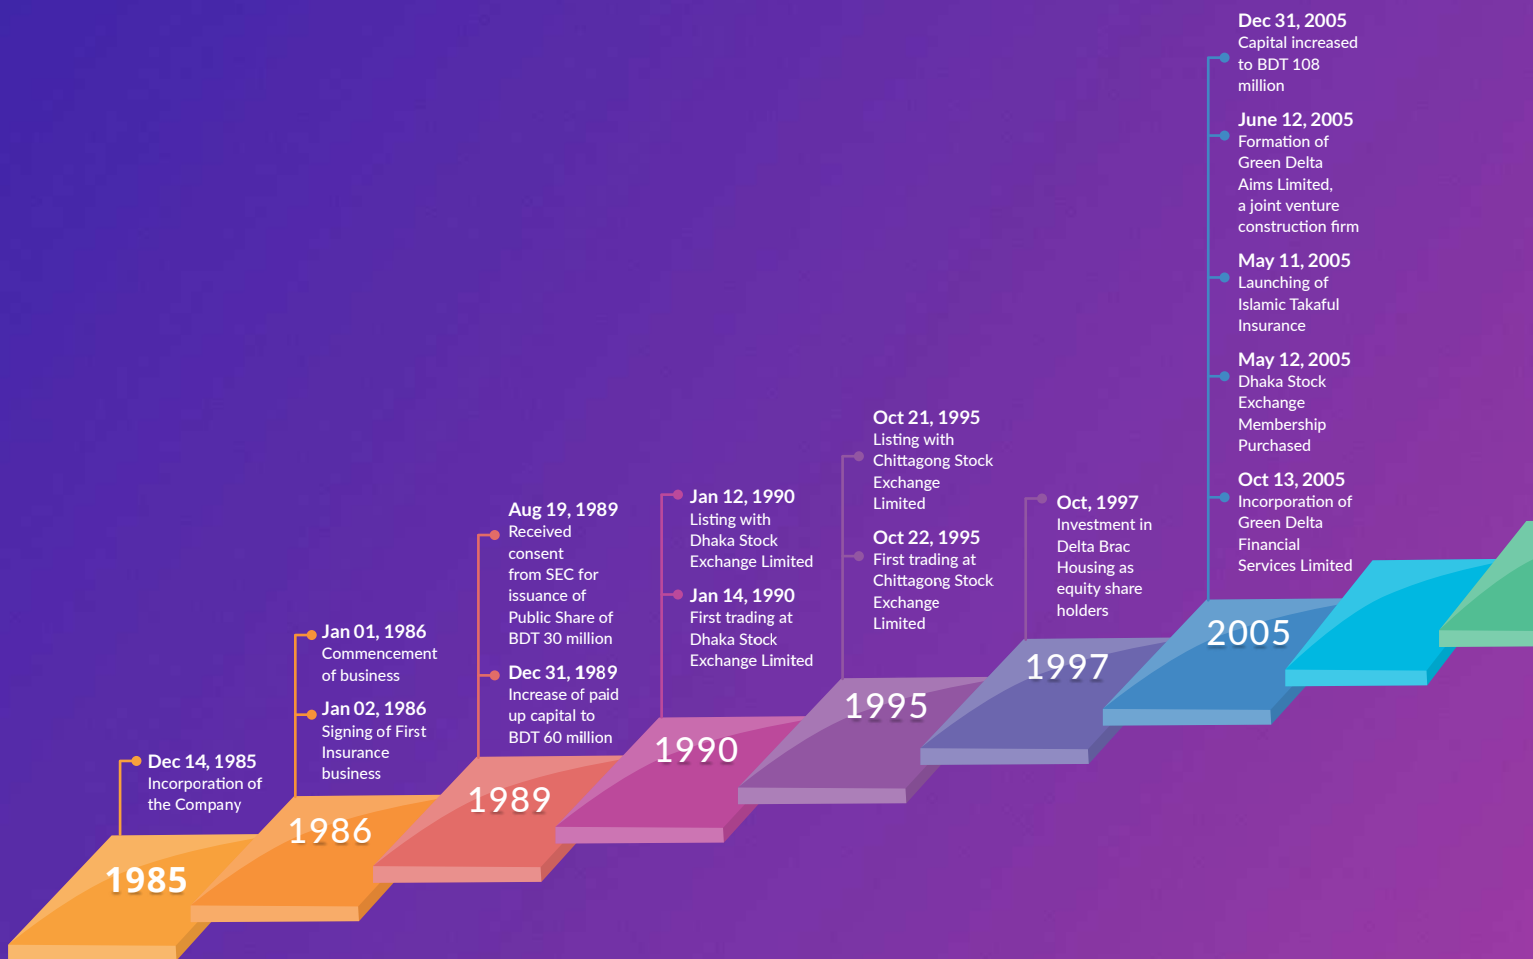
Dec 14, 1985
Incorporation of the Company

1985

Jan 01, 1986
Commencement of business

Jan 02, 1986
Signing of First Insurance business

1986

Aug 19, 1989
Received consent from SEC for issuance of Public Share of BDT 30 million

Dec 31, 1989
Increase of paid up capital to BDT 60 million

1989

Jan 12, 1990
Listing with Dhaka Stock Exchange Limited

Jan 14, 1990
First trading at Dhaka Stock Exchange Limited

1990

Oct 21, 1995
Listing with Chittagong Stock Exchange Limited

Oct 22, 1995
First trading at Chittagong Stock Exchange Limited

1995

Oct, 1997
Investment in Delta Brac Housing as equity share holders

1997

Dec 31, 2005
Capital increased to BDT 108 million

June 12, 2005
Formation of Green Delta Aims Limited, a joint venture construction firm

May 11, 2005
Launching of Islamic Takaful Insurance

May 12, 2005
Dhaka Stock Exchange Membership Purchased

Oct 13, 2005
Incorporation of Green Delta Financial Services Limited

2005